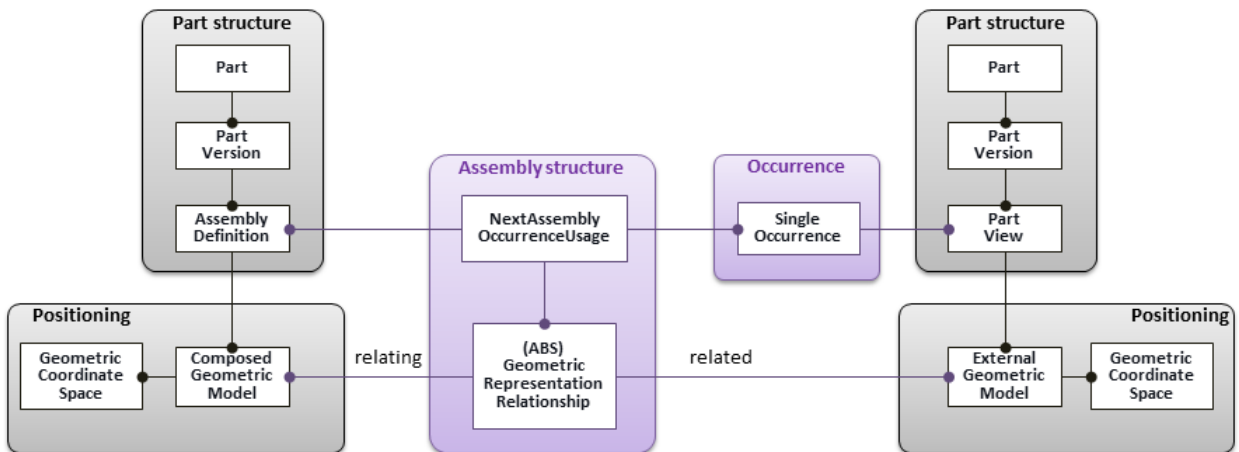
Part structure

Part

Part Version

Assembly Definition

Positioning

Geometric Coordinate Space

Composed Geometric Model

relating

Assembly structure

NextAssembly OccurrenceUsage

(ABS) Geometric Representation Relationship

related

Occurrence

Single Occurrence

Part structure

Part

Part Version

Part View

Positioning

External Geometric Model

Geometric Coordinate Space